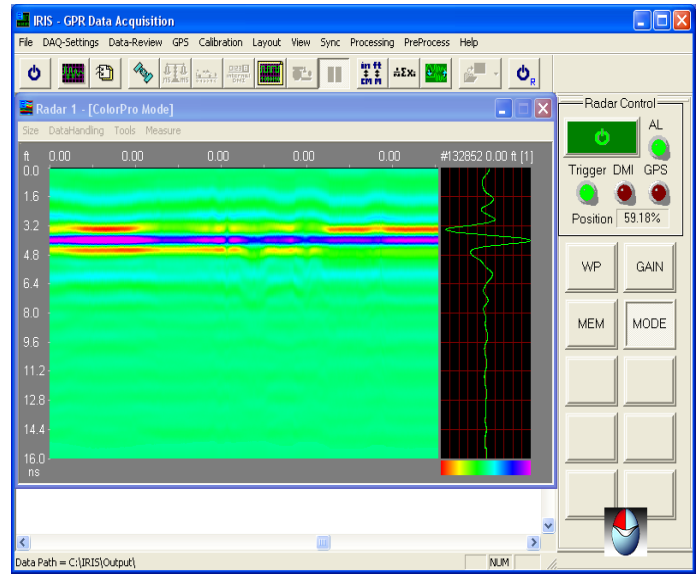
IRIS - GPR Data Acquisition

File DAQ-Settings Data-Review GPS Calibration Layout View Sync Processing PreProcess Help

Radar 1 - [ColorPro Mode]

Size DataHandling Tools Measure

ft 0.00 0.00 0.00 0.00 0.00 #132852 0.00 ft [1]

0.0
1.6
3.2
4.8
6.4
8.0
9.6
11.2
12.8
14.4
16.0
ns

Radar Control

AL

Trigger DMI GPS

Position 59.18%

WP GAIN

MEM MODE

Data Path = C:\IRIS\Output\

NUM